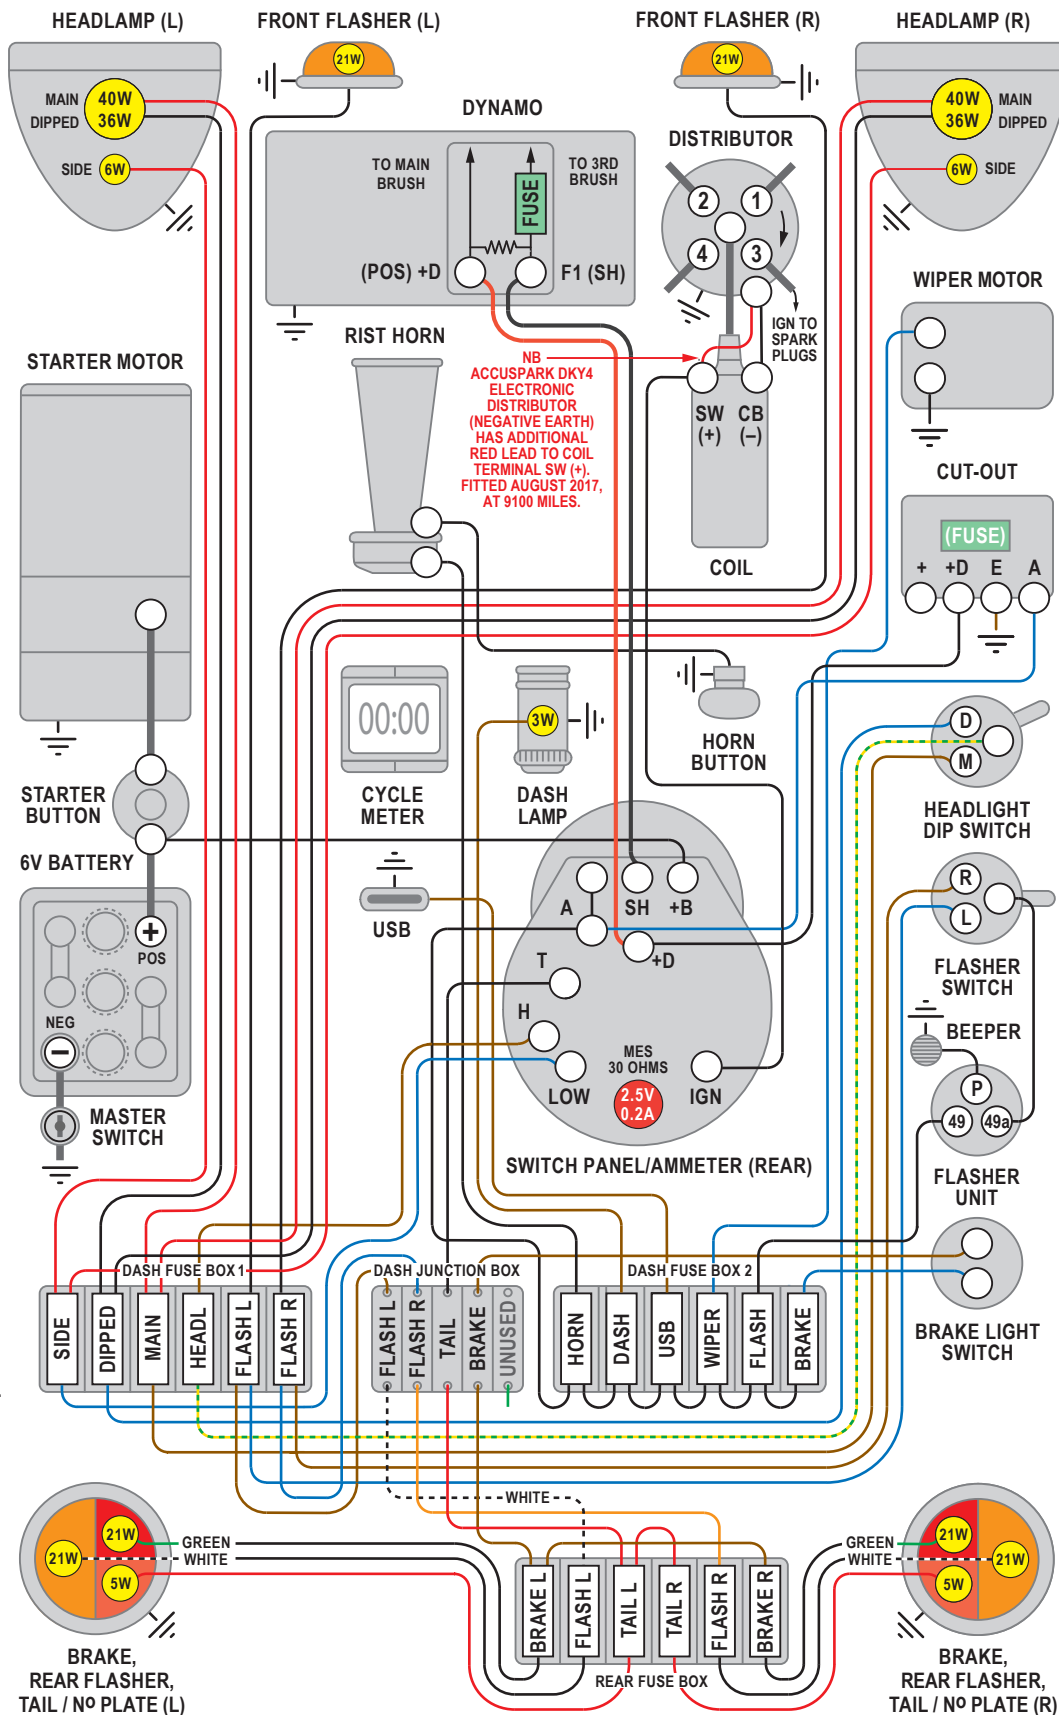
HEADLAMP (L)
MAIN 40W
DIPPED 36W
SIDE 6W

FRONT FLASHER (L)
21W

FRONT FLASHER (R)
21W

HEADLAMP (R)
40W MAIN
36W DIPPED
6W SIDE

DYNAMO
TO MAIN BRUSH
TO 3RD BRUSH
FUSE
(POS) +D
F1 (SH)

DISTRIBUTOR
2 1
4 3
IGN TO SPARK PLUGS

WIPER MOTOR

STARTER MOTOR

RIST HORN

NB ACCUSPARK DKY4 ELECTRONIC DISTRIBUTOR (NEGATIVE EARTH) HAS ADDITIONAL RED LEAD TO COIL TERMINAL SW (+). FITTED AUGUST 2017, AT 9100 MILES.

SW (+)
CB (–)
COIL

CUT-OUT
(FUSE)
+ +D E A

00:00
CYCLE METER

3W
DASH LAMP

HORN BUTTON

HEADLIGHT DIP SWITCH
D
M

STARTER BUTTON

6V BATTERY
POS
NEG

USB

A SH +B
+D
T
H
MES 30 OHMS
2.5V 0.2A
LOW
IGN

SWITCH PANEL/AMMETER (REAR)

FLASHER SWITCH
R
L

BEEPER

P
49 49a
FLASHER UNIT

MASTER SWITCH

BRAKE LIGHT SWITCH

DASH FUSE BOX 1
SIDE DIPPED MAIN HEADL FLASH L FLASH R

DASH JUNCTION BOX
FLASH L FLASH R TAIL BRAKE UNUSED

DASH FUSE BOX 2
HORN DASH USB WIPER FLASH BRAKE

WHITE

21W
21W
5W
GREEN
WHITE

GREEN
WHITE
21W
21W
5W

BRAKE L FLASH L TAIL L TAIL R FLASH R BRAKE R
REAR FUSE BOX

BRAKE, REAR FLASHER, TAIL / Nº PLATE (L)

BRAKE, REAR FLASHER, TAIL / Nº PLATE (R)